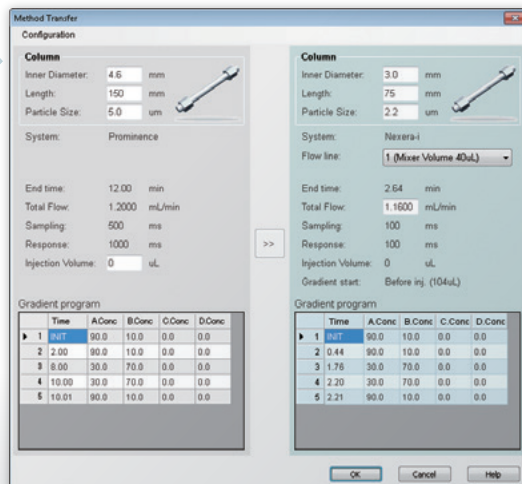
Method Transfer

Configuration

Column

Inner Diameter: 4.6 mm

Length: 150 mm

Particle Size: 5.0 um

System: Prominence

End time: 12.00 min

Total Flow: 1.2000 mL/min

Sampling: 500 ms

Response: 1000 ms

Injection Volume: 0 uL

Gradient program

| | Time | A.Conc | B.Conc | C.Conc | D.Conc |
|---|---|---|---|---|---|
| 1 | INIT | 90.0 | 10.0 | 0.0 | 0.0 |
| 2 | 2.00 | 90.0 | 10.0 | 0.0 | 0.0 |
| 3 | 8.00 | 30.0 | 70.0 | 0.0 | 0.0 |
| 4 | 10.00 | 30.0 | 70.0 | 0.0 | 0.0 |
| 5 | 10.01 | 90.0 | 10.0 | 0.0 | 0.0 |

>>

Column

Inner Diameter: 3.0 mm

Length: 75 mm

Particle Size: 2.2 um

System: Nexera-i

Flow line: 1 (Mixer Volume 40uL)

End time: 2.64 min

Total Flow: 1.1600 mL/min

Sampling: 100 ms

Response: 100 ms

Injection Volume: 0 uL

Gradient start: Before inj. (104uL)

Gradient program

| | Time | A.Conc | B.Conc | C.Conc | D.Conc |
|---|---|---|---|---|---|
| 1 | INIT | 90.0 | 10.0 | 0.0 | 0.0 |
| 2 | 0.44 | 90.0 | 10.0 | 0.0 | 0.0 |
| 3 | 1.76 | 30.0 | 70.0 | 0.0 | 0.0 |
| 4 | 2.20 | 30.0 | 70.0 | 0.0 | 0.0 |
| 5 | 2.21 | 90.0 | 10.0 | 0.0 | 0.0 |

OK Cancel Help